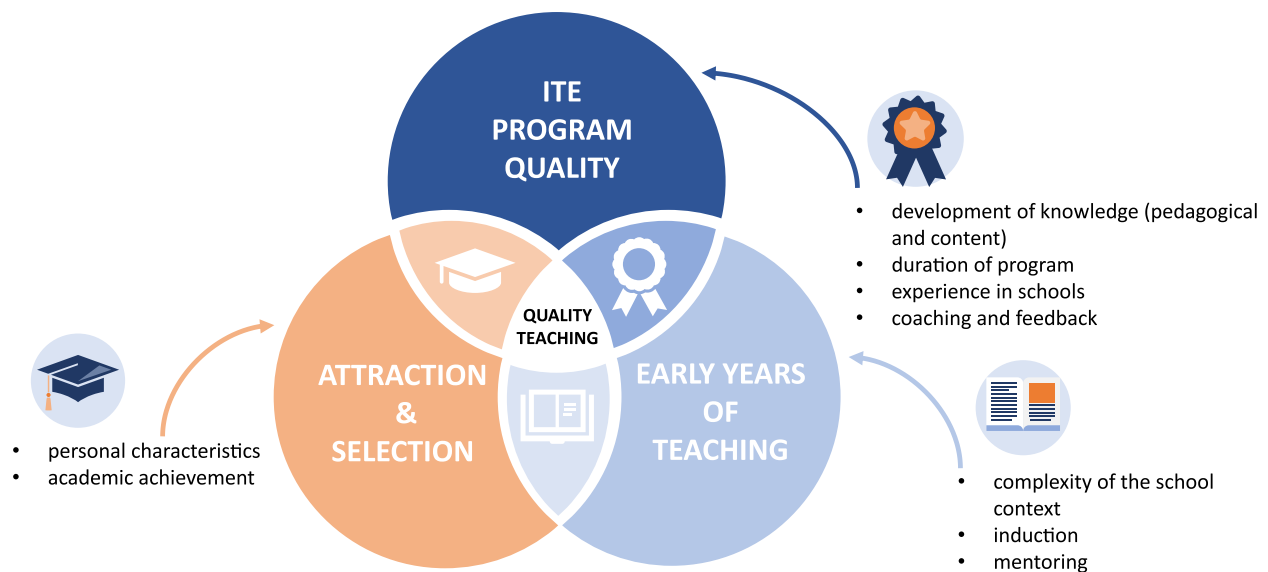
ITE PROGRAM QUALITY

- development of knowledge (pedagogical and content)
- duration of program
- experience in schools
- coaching and feedback

QUALITY TEACHING

ATTRACTION & SELECTION

EARLY YEARS OF TEACHING

- personal characteristics
- academic achievement

- complexity of the school context
- induction
- mentoring